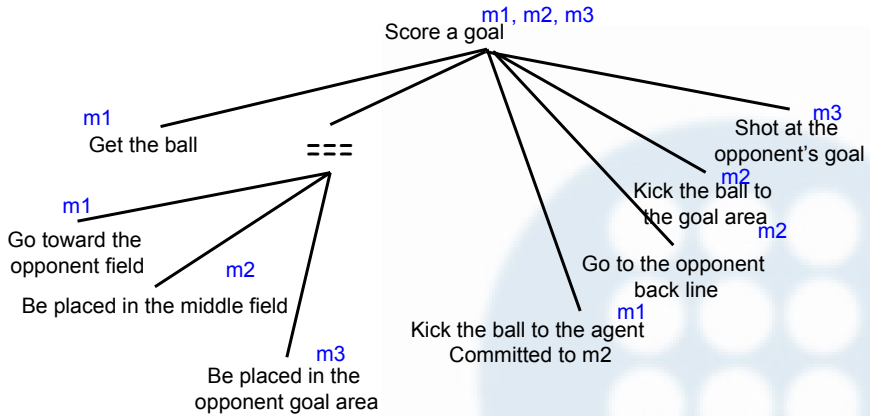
m1, m2, m3
Score a goal

m1
Get the ball

===

m1
Go toward the opponent field

m2
Be placed in the middle field

m3
Be placed in the opponent goal area

m1
Kick the ball to the agent Committed to m2

m2
Go to the opponent back line

m2
Kick the ball to the goal area

m3
Shot at the opponent's goal